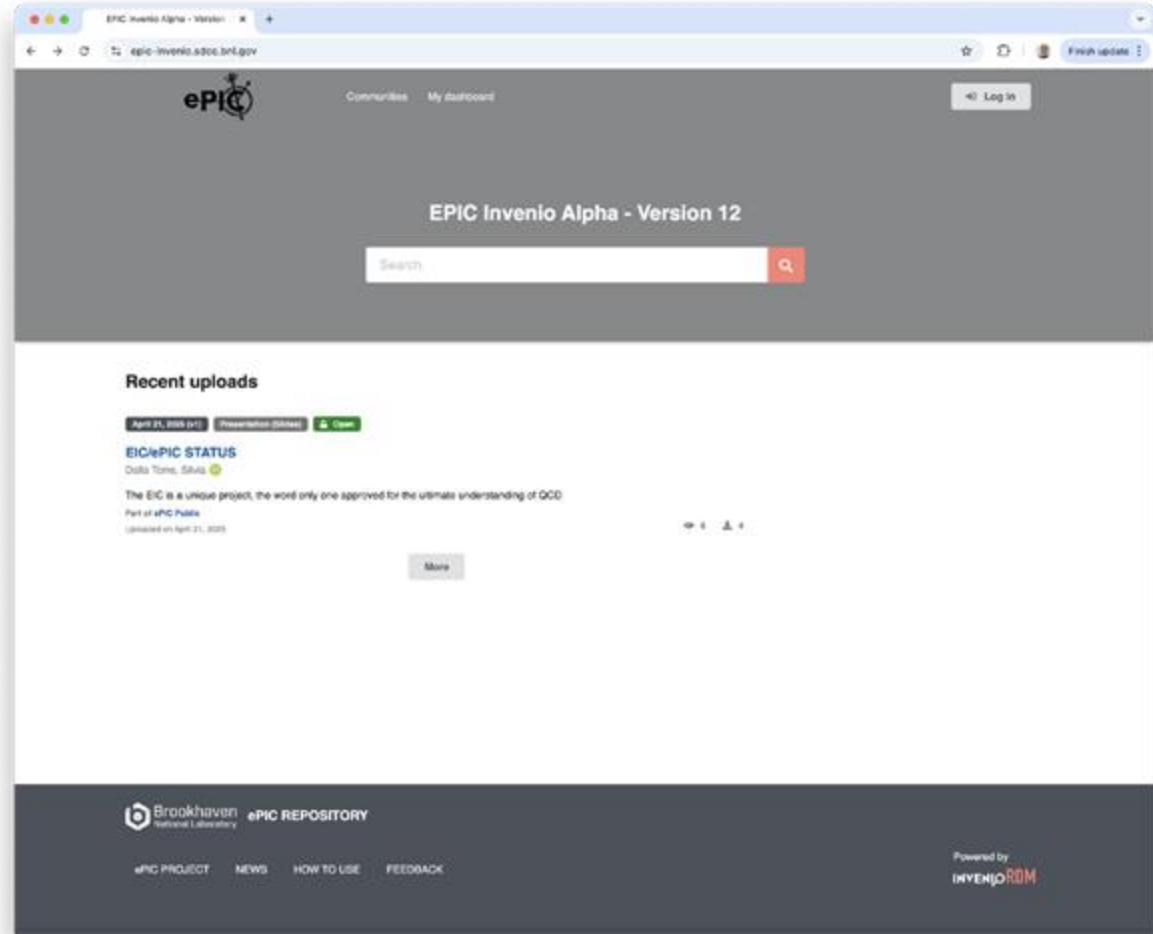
EPIC Invenio Alpha - Version
epic-invenio.sdcc.bnl.gov
Finish update

ePIC

Communities My dashboard

Log in

EPIC Invenio Alpha - Version 12

Search

Recent uploads

April 21, 2025 (v1) Presentation (Slides) Open

EIC/ePIC STATUS

Dalla Torre, Silvia

The EIC is a unique project, the word only one approved for the ultimate understanding of QCD

Part of ePIC Public

Uploaded on April 21, 2025

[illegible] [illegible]

More

Brookhaven National Laboratory ePIC REPOSITORY

ePIC PROJECT NEWS HOW TO USE FEEDBACK

Powered by INVENIO RDM